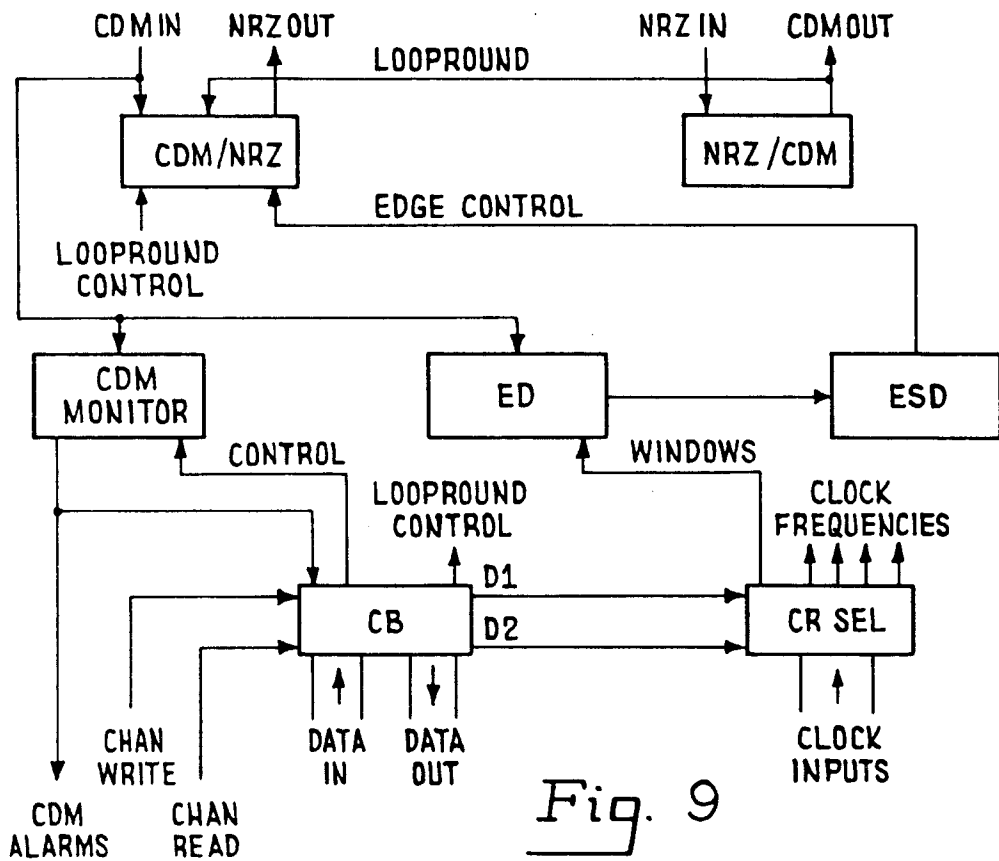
CDM IN
NRZ OUT
NRZ IN
CDM OUT
LOOPROUND
CDM/NRZ
NRZ/CDM
EDGE CONTROL
LOOPROUND CONTROL
CDM MONITOR
ED
ESD
CONTROL
WINDOWS
LOOPROUND CONTROL
CLOCK FREQUENCIES
D1
CB
D2
CR SEL
CHAN WRITE
DATA IN
DATA OUT
CLOCK INPUTS
CDM ALARMS
CHAN READ
Fig. 9